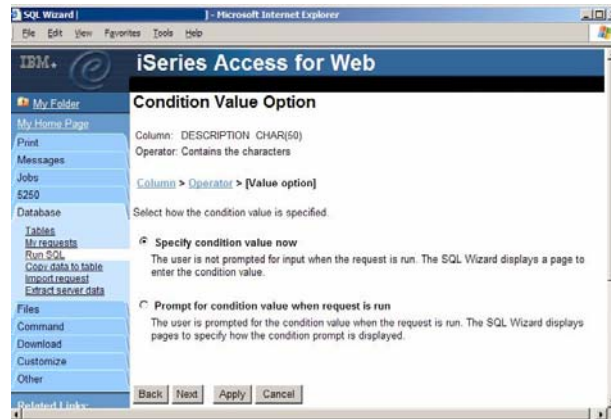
SQL Wizard | ] - Microsoft Internet Explorer

File Edit View Favorites Tools Help

IBM.

iSeries Access for Web

My Folder
My Home Page
Print
Messages
Jobs
5250
Database
Tables
My requests
Run SQL
Copy data to table
Import request
Extract server data
Files
Command
Download
Customize
Other
Related Links:

Condition Value Option

Column: DESCRIPTION CHAR(50)
Operator: Contains the characters

Column > Operator > [Value option]

Select how the condition value is specified.

Specify condition value now
The user is not prompted for input when the request is run. The SQL Wizard displays a page to enter the condition value.

Prompt for condition value when request is run
The user is prompted for the condition value when the request is run. The SQL Wizard displays pages to specify how the condition prompt is displayed.

Back Next Apply Cancel